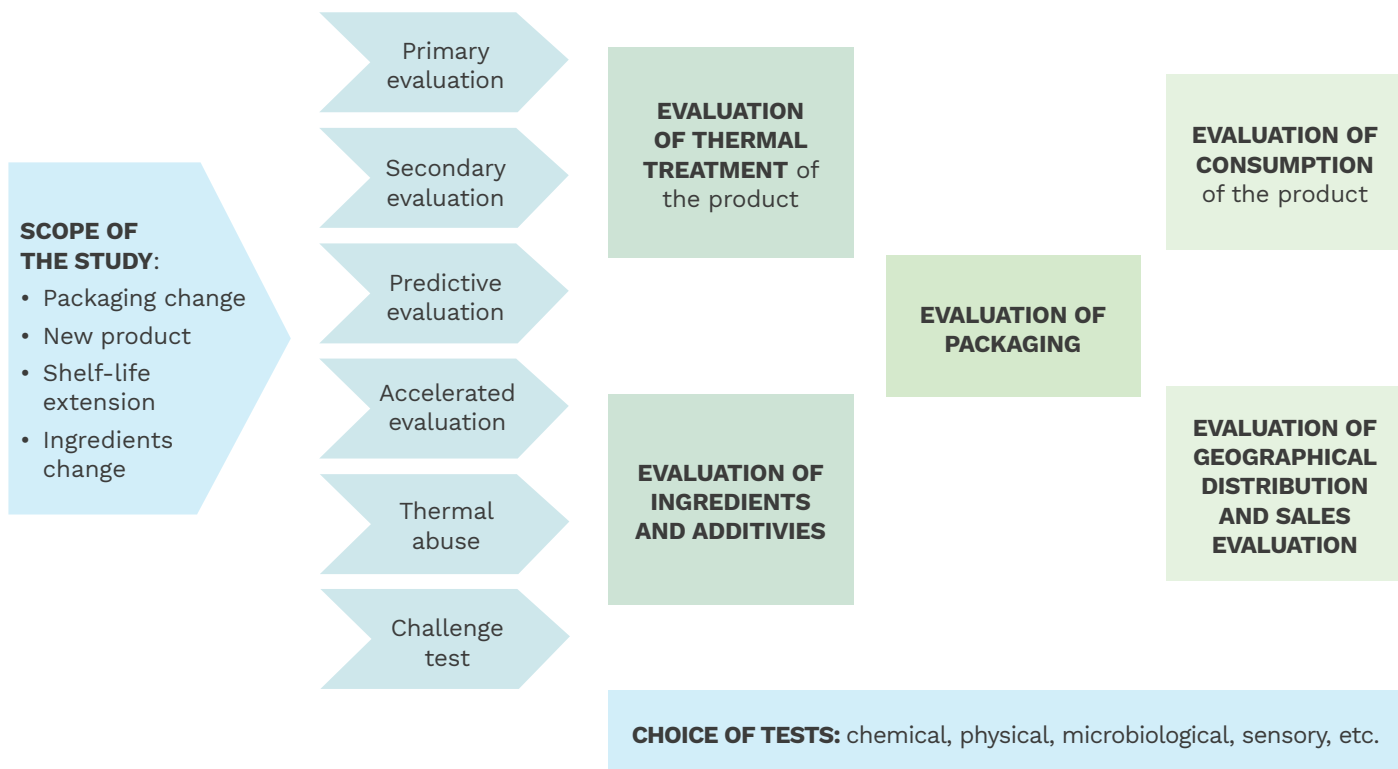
SCOPE OF THE STUDY:
• Packaging change
• New product
• Shelf-life extension
• Ingredients change

Primary evaluation

Secondary evaluation

Predictive evaluation

Accelerated evaluation

Thermal abuse

Challenge test

EVALUATION OF THERMAL TREATMENT of the product

EVALUATION OF INGREDIENTS AND ADDITIVIES

EVALUATION OF PACKAGING

EVALUATION OF CONSUMPTION of the product

EVALUATION OF GEOGRAPHICAL DISTRIBUTION AND SALES EVALUATION

CHOICE OF TESTS: chemical, physical, microbiological, sensory, etc.